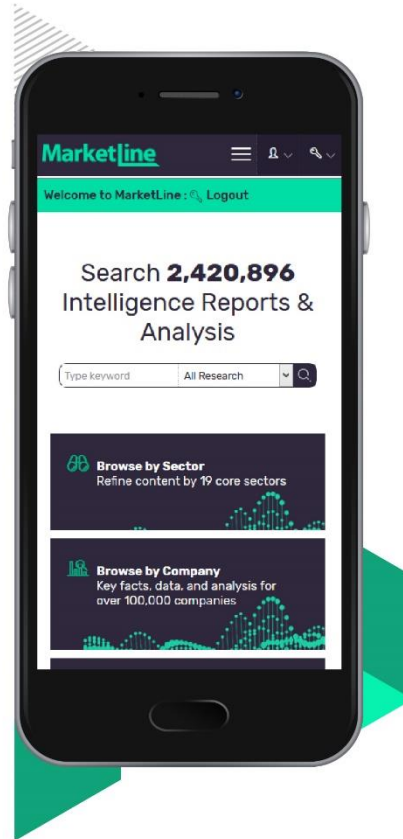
MarketLine

Welcome to MarketLine : Logout

Search 2,420,896 Intelligence Reports & Analysis

Type keyword
All Research

Browse by Sector
Refine content by 19 core sectors

Browse by Company
Key facts, data, and analysis for over 100,000 companies